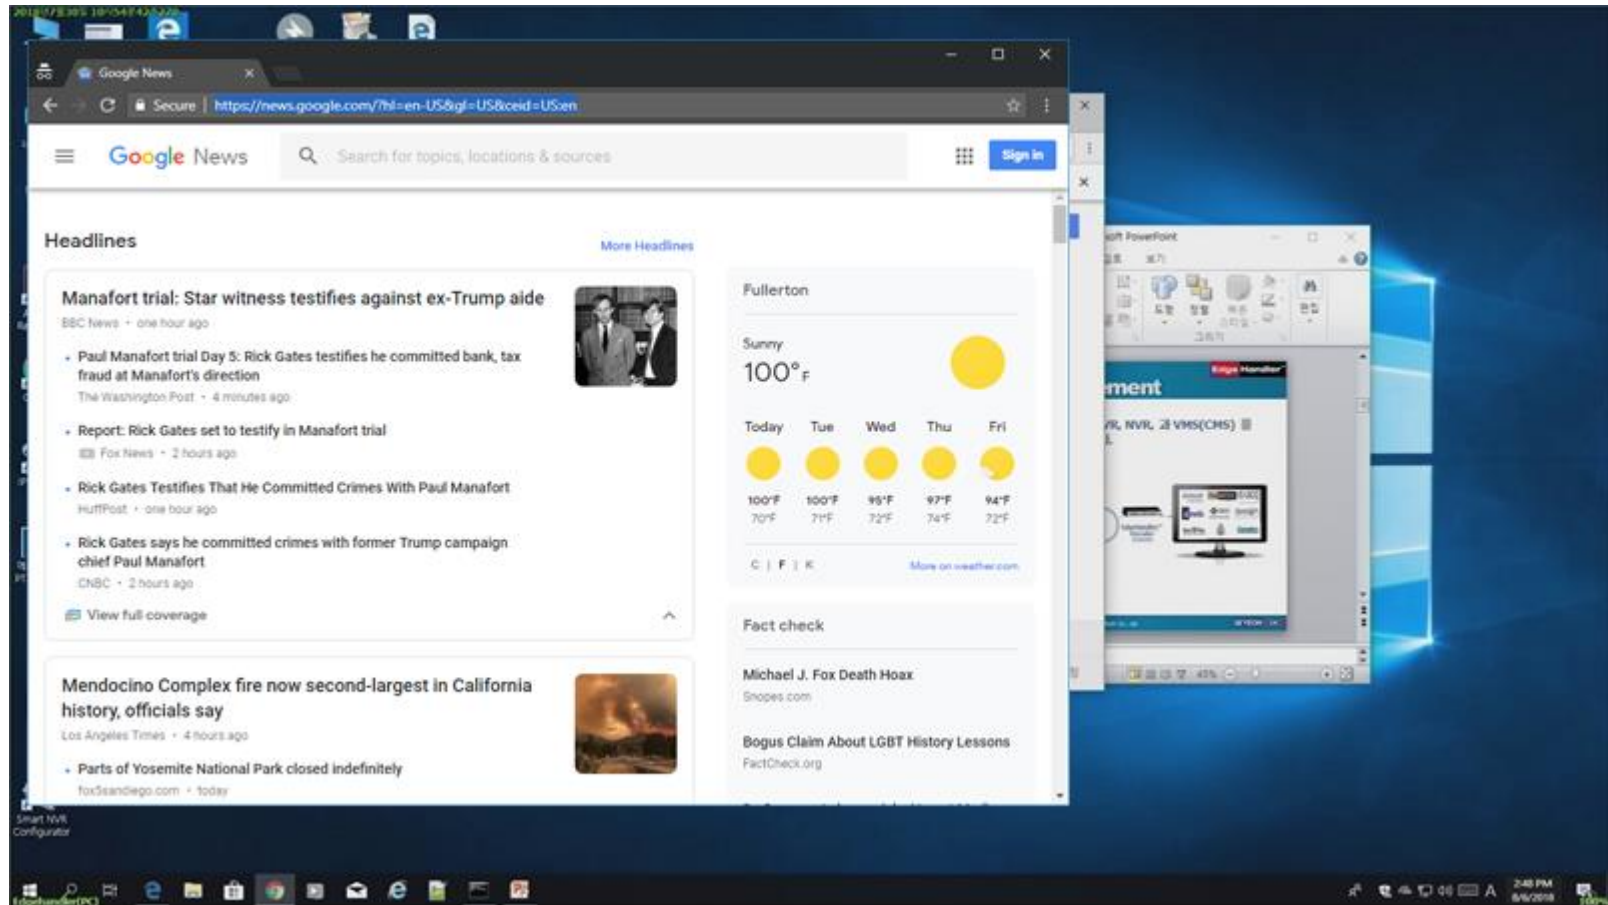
Google News

Secure | https://news.google.com/?hl=en-US&gl=US&ceid=US:en

Google News

Search for topics, locations & sources

Sign in

Headlines

More Headlines

Manafort trial: Star witness testifies against ex-Trump aide

BBC News · one hour ago

Paul Manafort trial Day 5: Rick Gates testifies he committed bank, tax fraud at Manafort's direction

The Washington Post · 4 minutes ago

Report: Rick Gates set to testify in Manafort trial

Fox News · 2 hours ago

Rick Gates Testifies That He Committed Crimes With Paul Manafort

HuffPost · one hour ago

Rick Gates says he committed crimes with former Trump campaign chief Paul Manafort

CNBC · 2 hours ago

View full coverage

Mendocino Complex fire now second-largest in California history, officials say

Los Angeles Times · 4 hours ago

Parts of Yosemite National Park closed indefinitely

fox5sandiego.com · today

Fullerton

Sunny

100°F

| Today | Tue | Wed | Thu | Fri |
|---|---|---|---|---|
| 100°F | 100°F | 95°F | 97°F | 94°F |
| 70°F | 71°F | 72°F | 74°F | 72°F |

C | F | K

More on weather.com

Fact check

Michael J. Fox Death Hoax

Snopes.com

Bogus Claim About LGBT History Lessons

FactCheck.org

oft PowerPoint

ment

Edge Handler

R, NVR, 및 VMS(CMS)

Smart NVR Configurator

2:48 PM
8/6/2018